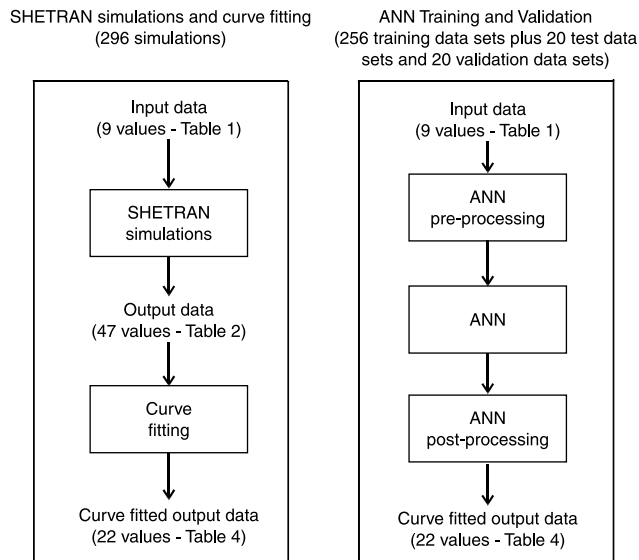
SHETRAN simulations and curve fitting
(296 simulations)

Input data
(9 values - Table 1)

SHETRAN
simulations

Output data
(47 values - Table 2)

Curve
fitting

Curve fitted output data
(22 values - Table 4)

ANN Training and Validation
(256 training data sets plus 20 test data sets and 20 validation data sets)

Input data
(9 values - Table 1)

ANN
pre-processing

ANN

ANN
post-processing

Curve fitted output data
(22 values - Table 4)